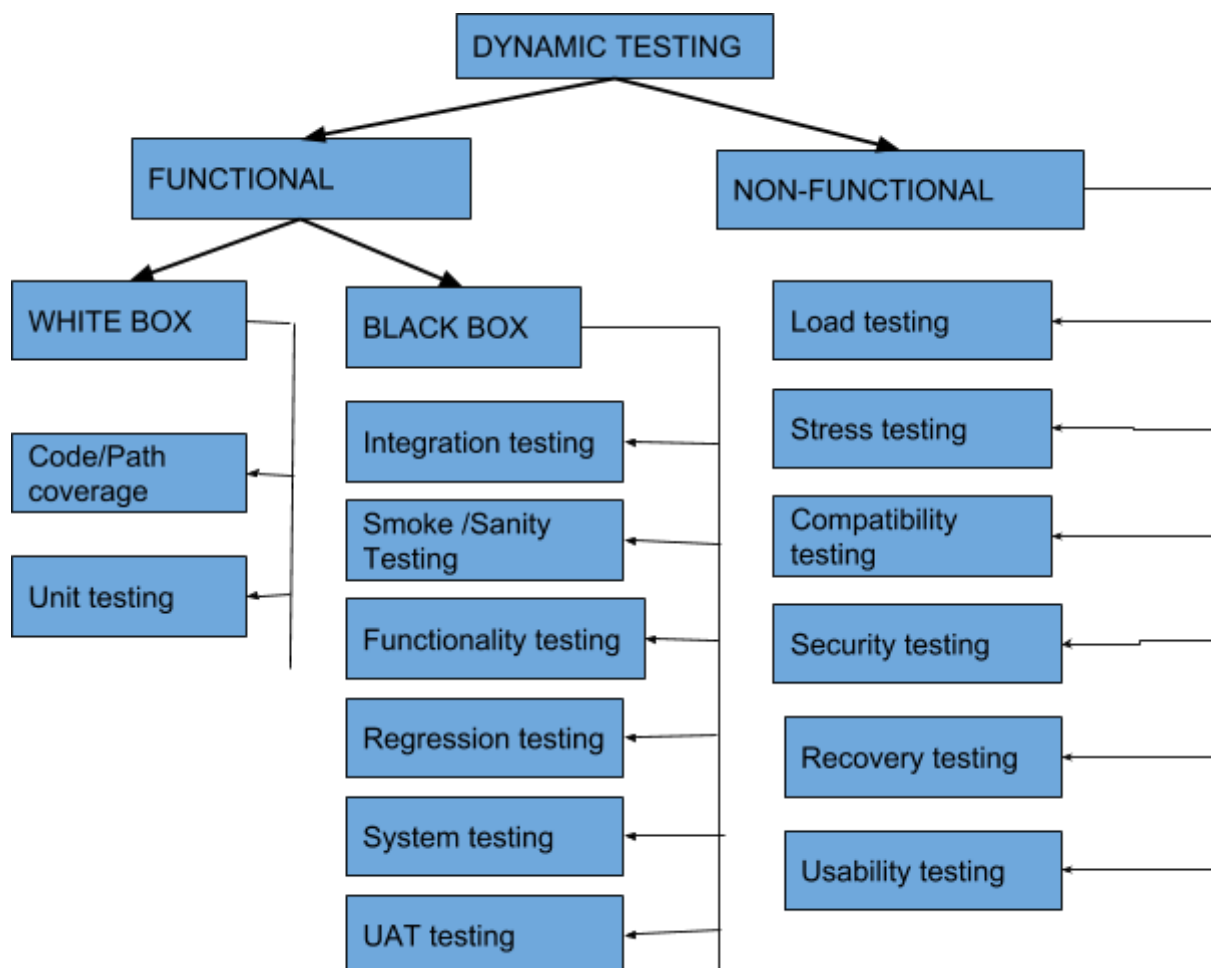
DYNAMIC TESTING

FUNCTIONAL

NON-FUNCTIONAL

WHITE BOX

Code/Path coverage

Unit testing

BLACK BOX

Integration testing

Smoke /Sanity Testing

Functionality testing

Regression testing

System testing

UAT testing

Load testing

Stress testing

Compatibility testing

Security testing

Recovery testing

Usability testing